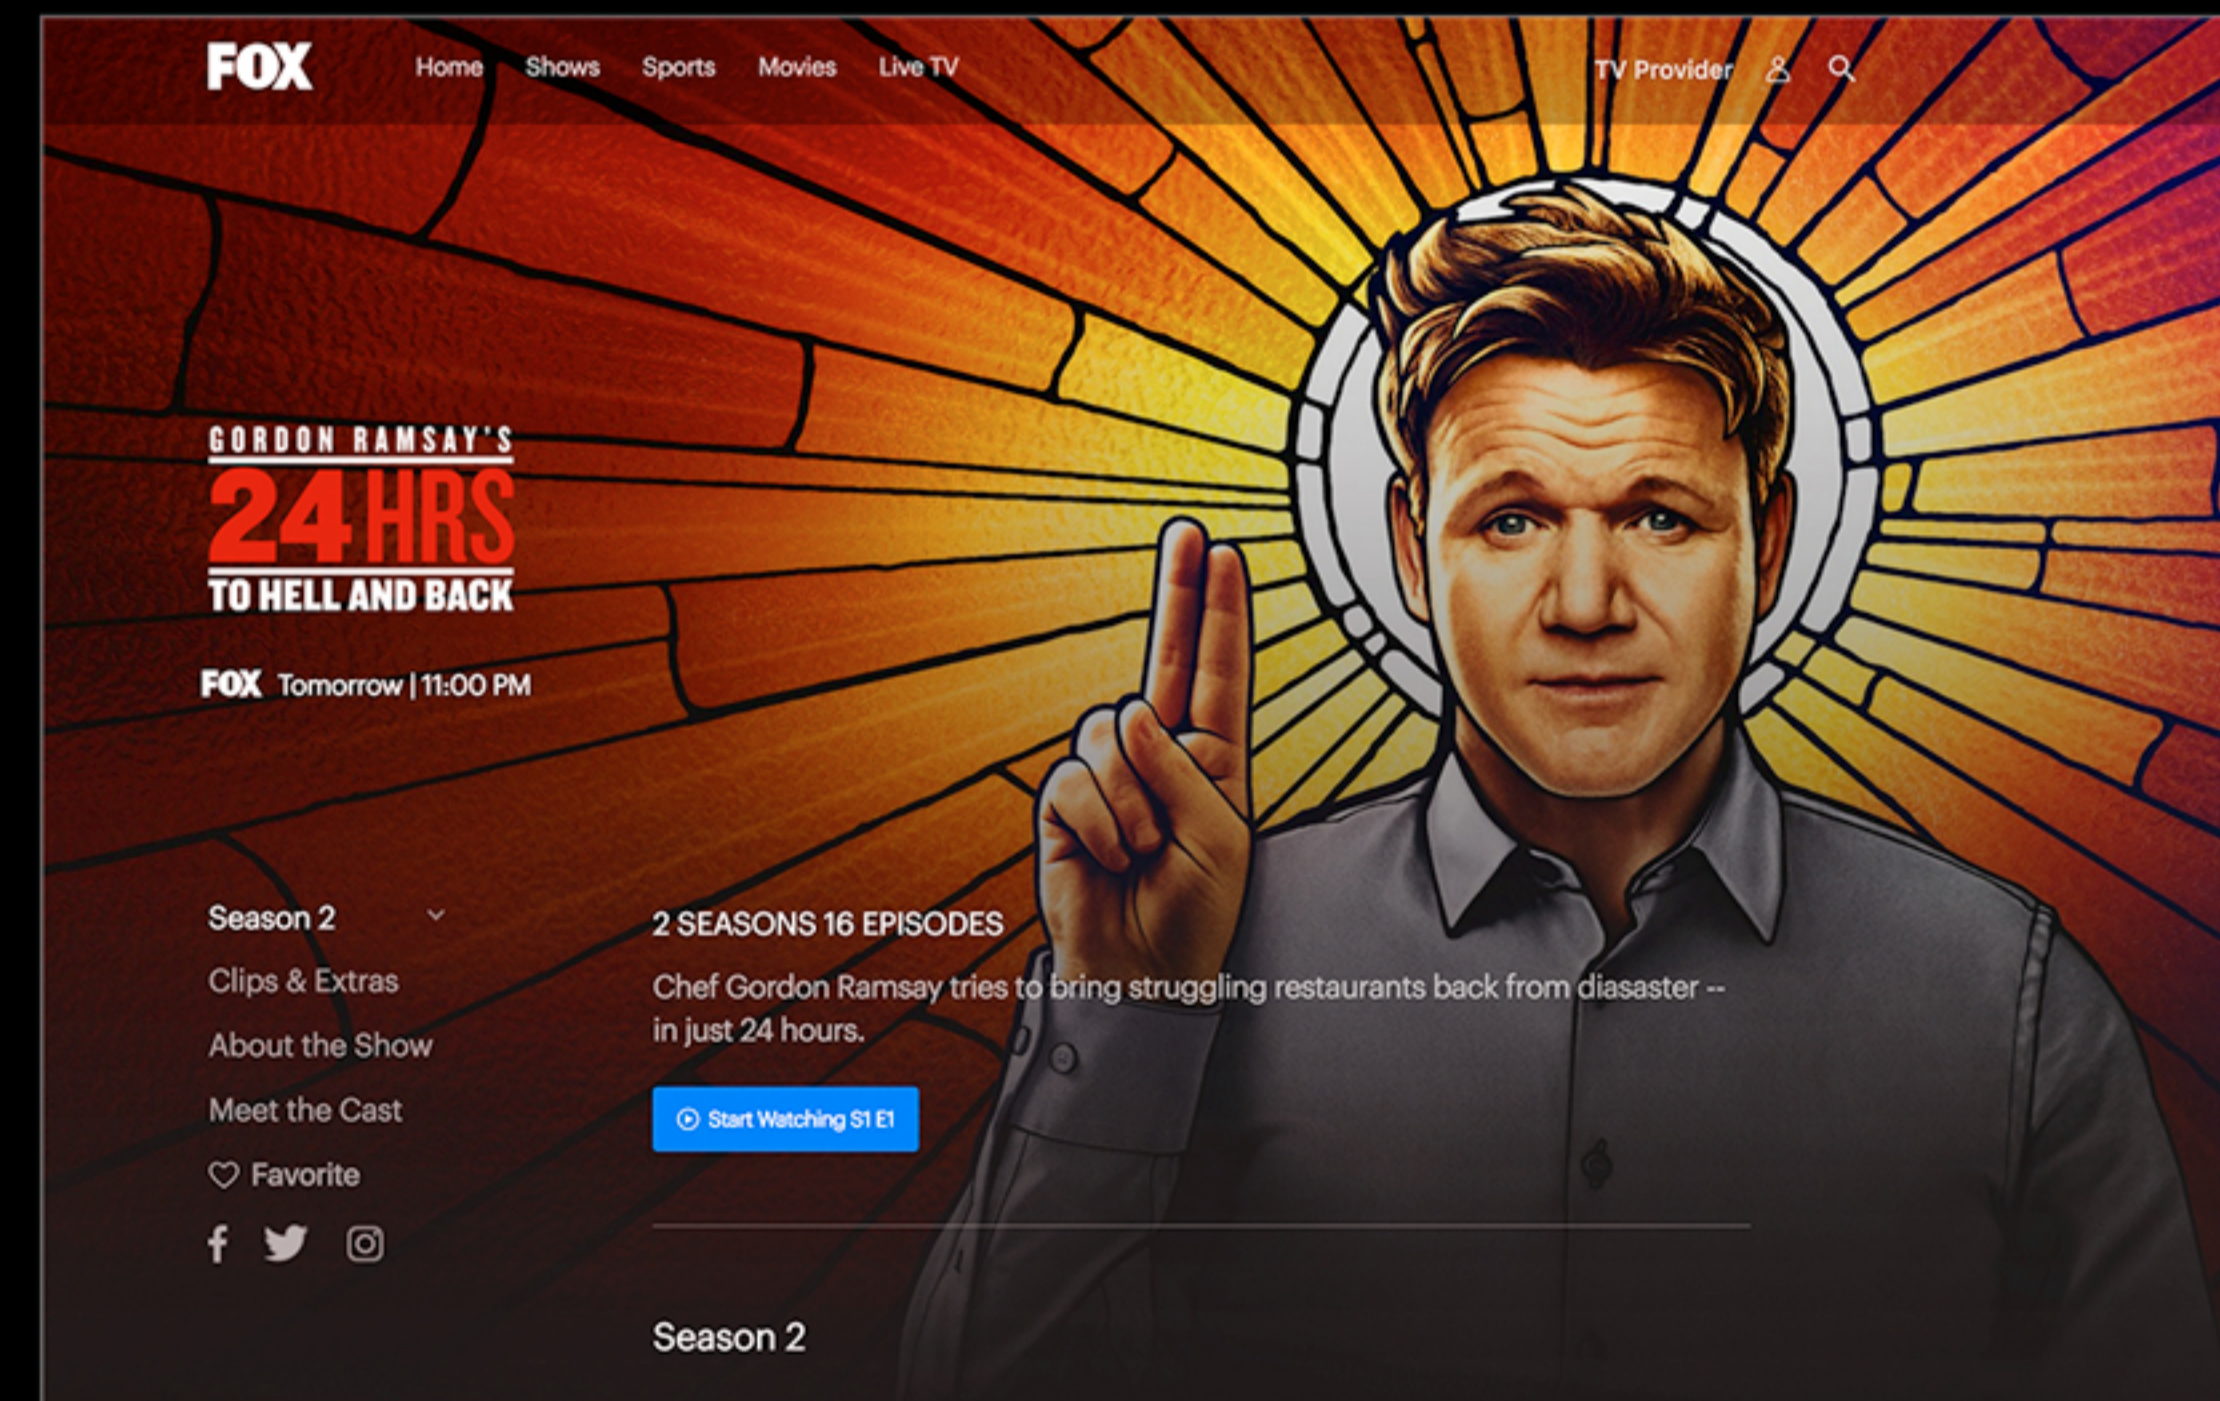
FOX Home Shows Sports Movies Live TV TV Provider

GORDON RAMSAY'S
24 HRS
TO HELL AND BACK

FOX Tomorrow | 11:00 PM

Season 2
Clips & Extras
About the Show
Meet the Cast
Favorite

2 SEASONS 16 EPISODES

Chef Gordon Ramsay tries to bring struggling restaurants back from diasaster -- in just 24 hours.

Start Watching S1 E1

Season 2